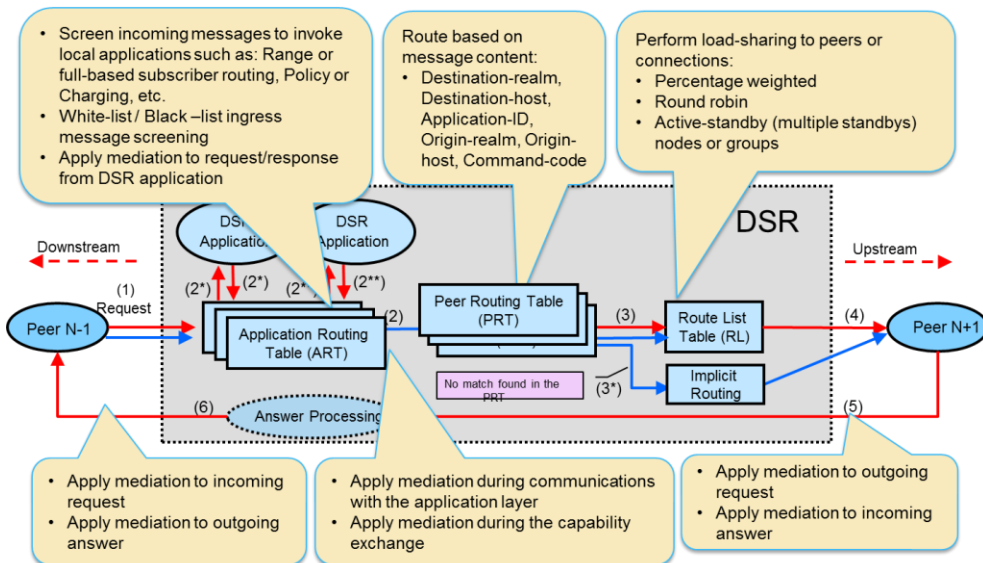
- Screen incoming messages to invoke local applications such as: Range or full-based subscriber routing, Policy or Charging, etc.
- White-list / Black –list ingress message screening
- Apply mediation to request/response from DSR application

Route based on message content:
- Destination-realm, Destination-host, Application-ID, Origin-realm, Origin-host, Command-code

Perform load-sharing to peers or connections:
- Percentage weighted
- Round robin
- Active-standby (multiple standbys) nodes or groups

DSR

DSR Application

DSR Application

Downstream

Upstream

(1) Request

(2*)

(2*)

(2*)

(2**)

Peer N-1

Application Routing Table (ART)

(2)

Peer Routing Table (PRT)

(3)

Route List Table (RL)

(4)

Peer N+1

No match found in the PRT

(3*)

Implicit Routing

(6)

Answer Processing

(5)

- Apply mediation to incoming request
- Apply mediation to outgoing answer

- Apply mediation during communications with the application layer
- Apply mediation during the capability exchange

- Apply mediation to outgoing request
- Apply mediation to incoming answer